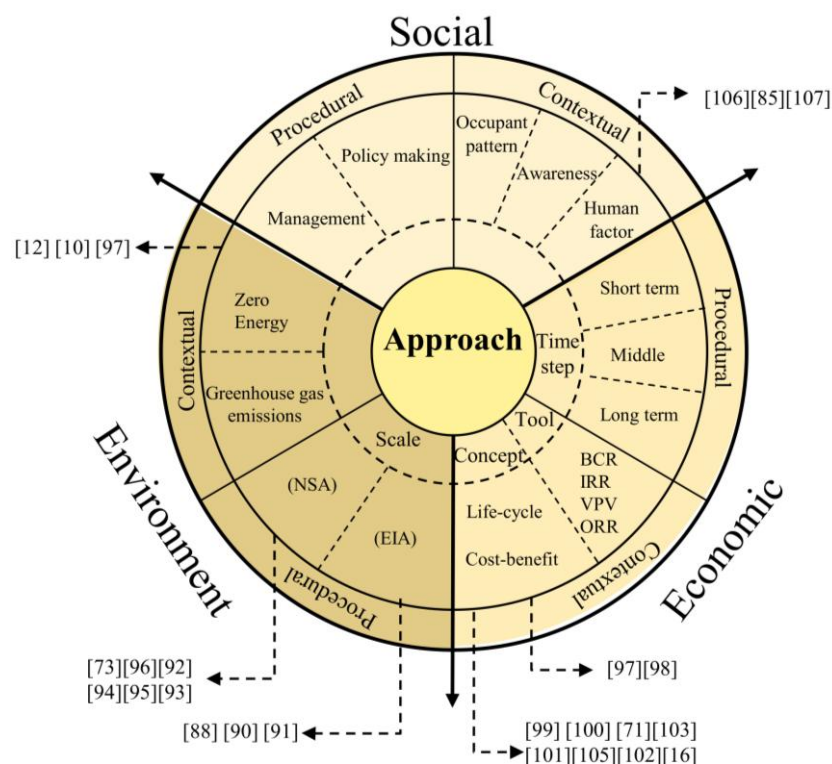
Social

Procedural

Contextual

[106][85][107]

Policy making

Occupant pattern

Awareness

Management

Human factor

[12] [10] [97]

Zero Energy

Short term

Procedural

Approach

Time step

Middle

Contextual

Greenhouse gas emissions

Long term

Tool

Scale

Concept

BCR
IRR
VPV
ORR

Environment

(NSA)

Life-cycle

(EIA)

Cost-benefit

Economic

Contextual

Procedural

[73][96][92]
[94][95][93]

[97][98]

[88] [90] [91]

[99] [100] [71][103]
[101][105][102][16]